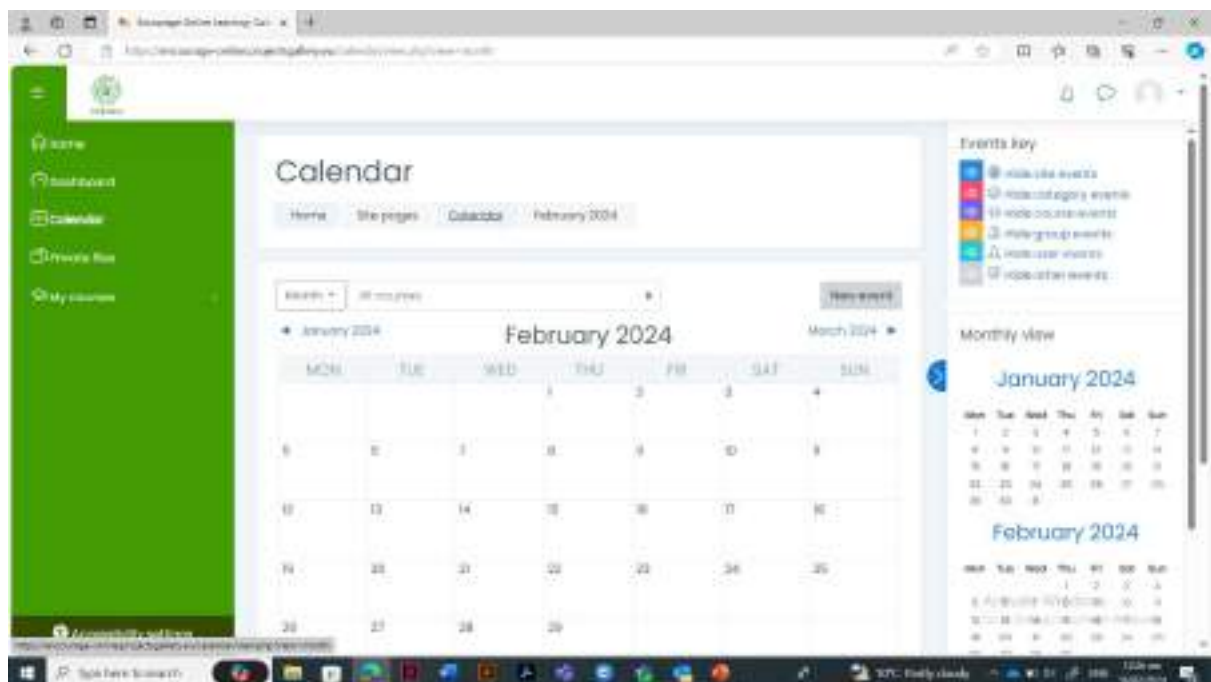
Home
Dashboard
Calendar
Private files
My courses

Calendar

Home Site pages Calendar February 2024

Month All courses New event

◄ January 2024 February 2024 March 2024 ►

| MON | TUE | WED | THU | FRI | SAT | SUN |
|---|---|---|---|---|---|---|
| | | | 1 | 2 | 3 | 4 |
| 5 | 6 | 7 | 8 | 9 | 10 | 11 |
| 12 | 13 | 14 | 15 | 16 | 17 | 18 |
| 19 | 20 | 21 | 22 | 23 | 24 | 25 |
| 26 | 27 | 28 | 29 | | | |

Events key
Hide site events
Hide category events
Hide course events
Hide group events
Hide user events
Hide other events

Monthly view

January 2024

February 2024

Accessibility settings

Type here to search